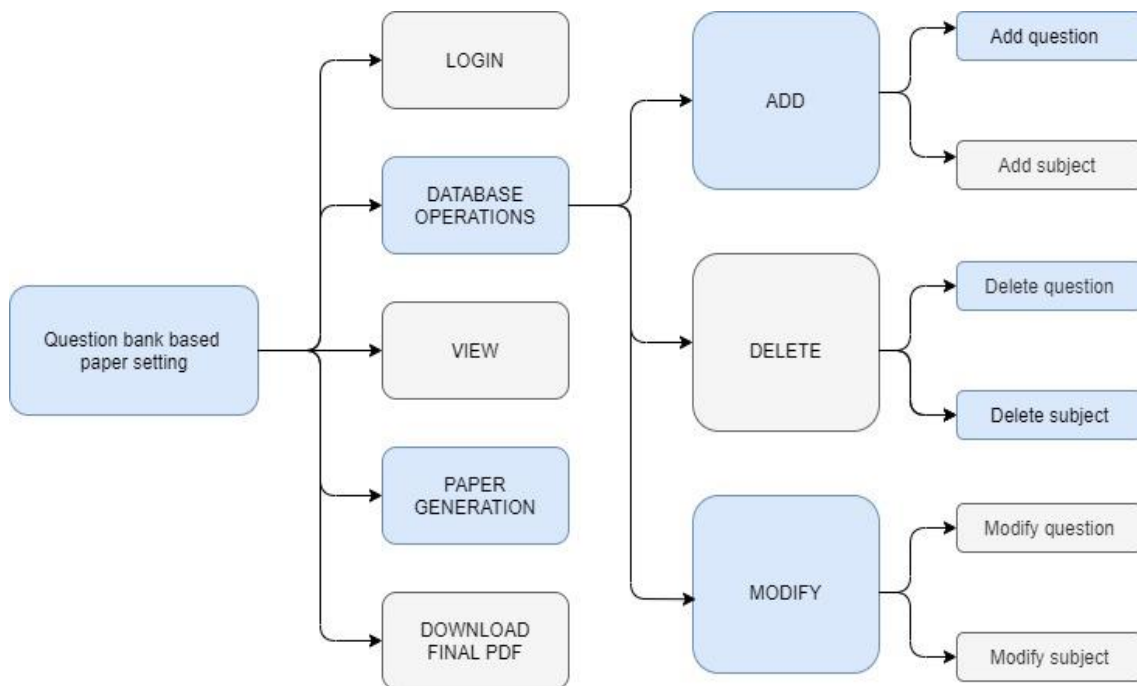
Question bank based paper setting

LOGIN

DATABASE OPERATIONS

VIEW

PAPER GENERATION

DOWNLOAD FINAL PDF

ADD

DELETE

MODIFY

Add question

Add subject

Delete question

Delete subject

Modify question

Modify subject